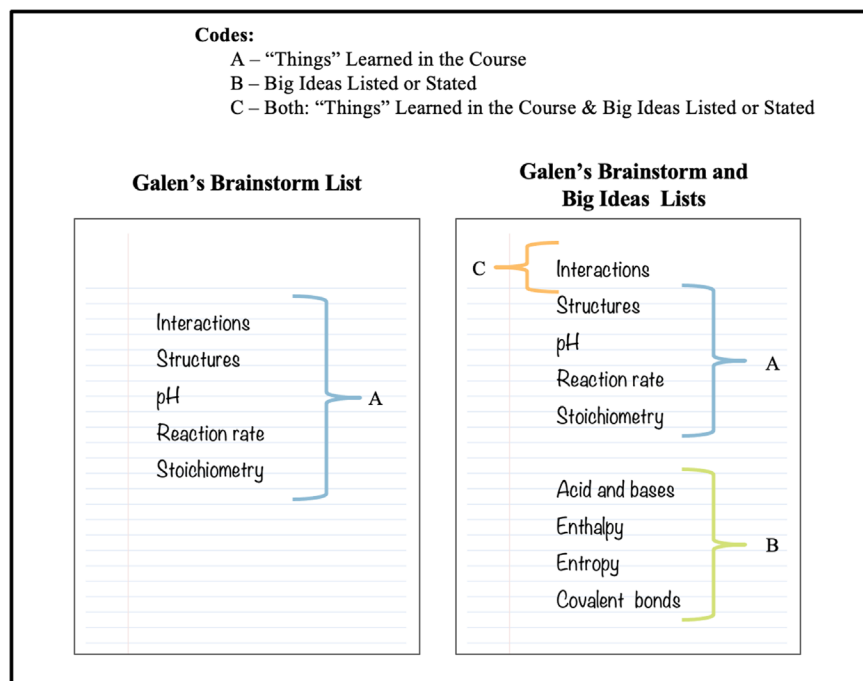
Codes:
A – “Things” Learned in the Course
B – Big Ideas Listed or Stated
C – Both: “Things” Learned in the Course & Big Ideas Listed or Stated

Galen’s Brainstorm List

Interactions
Structures
pH
Reaction rate
Stoichiometry

A

Galen’s Brainstorm and Big Ideas Lists

C

Interactions
Structures
pH
Reaction rate
Stoichiometry

A

Acid and bases
Enthalpy
Entropy
Covalent bonds

B